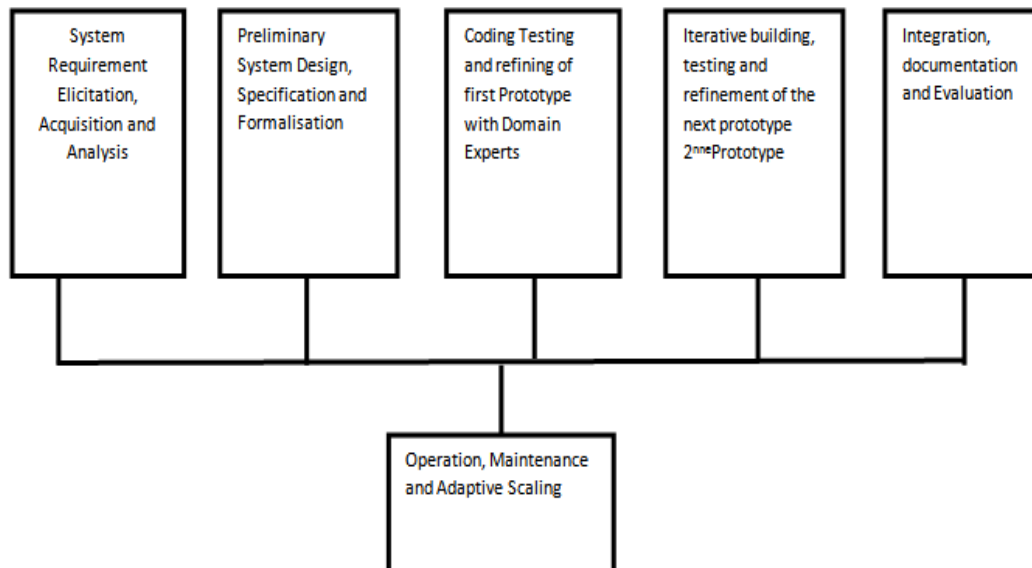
System Requirement Elicitation, Acquisition and Analysis

Preliminary System Design, Specification and Formalisation

Coding Testing and refining of first Prototype with Domain Experts

Iterative building, testing and refinement of the next prototype 2$^{nne}$Prototype

Integration, documentation and Evaluation

Operation, Maintenance and Adaptive Scaling